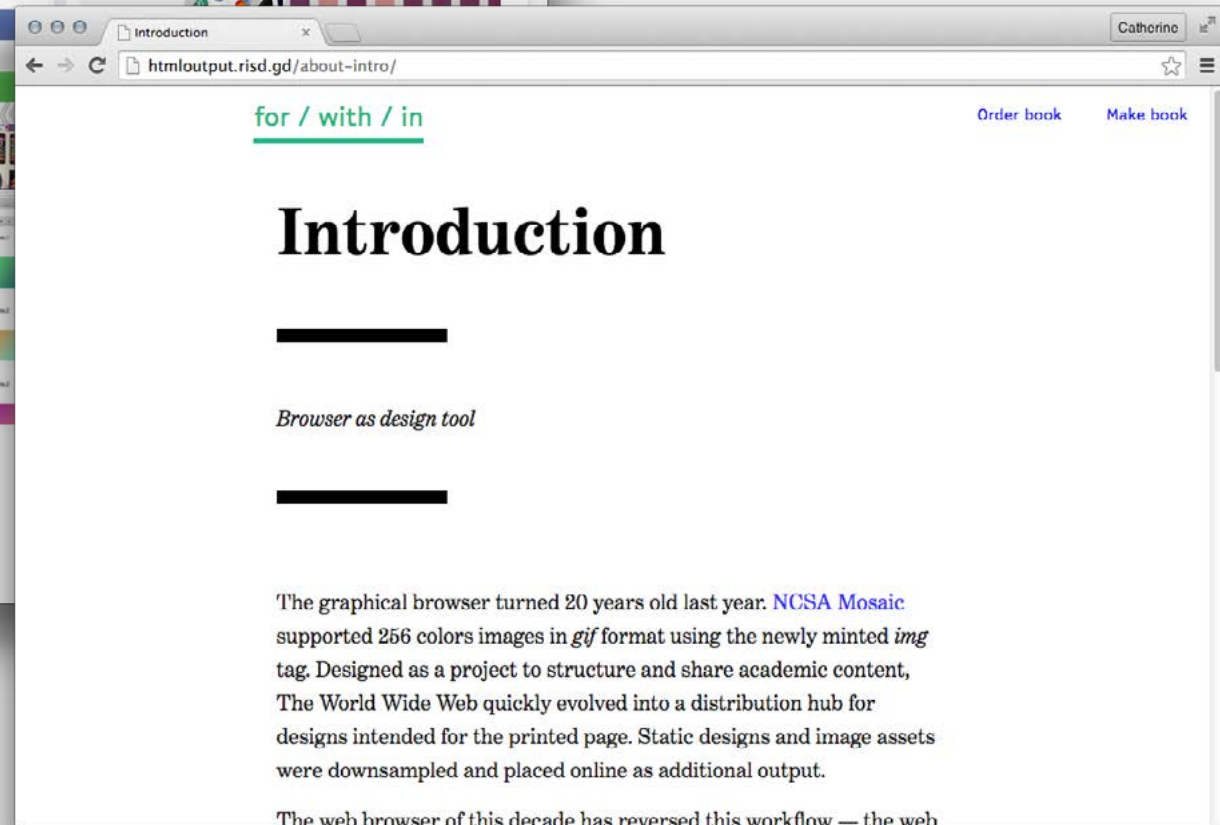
Introduction ×

Catherine

htmloutput.risd.gd/about-intro/

for / with / in

Order book Make book

# Introduction

*Browser as design tool*

The graphical browser turned 20 years old last year. NCSA Mosaic supported 256 colors images in *gif* format using the newly minted *img* tag. Designed as a project to structure and share academic content, The World Wide Web quickly evolved into a distribution hub for designs intended for the printed page. Static designs and image assets were downsampled and placed online as additional output.

The web browser of this decade has reversed this workflow — the web